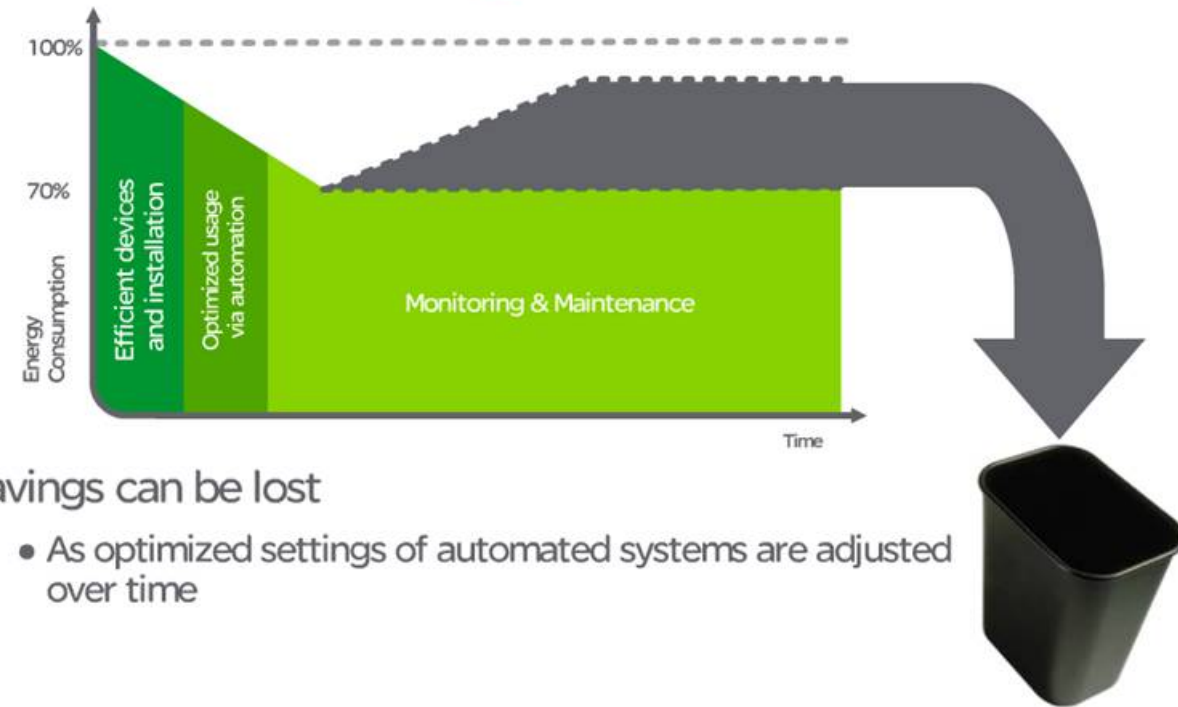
100%

70%

Energy Consumption

Efficient devices and installation

Optimized usage via automation

Monitoring & Maintenance

Time

avings can be lost

• As optimized settings of automated systems are adjusted over time